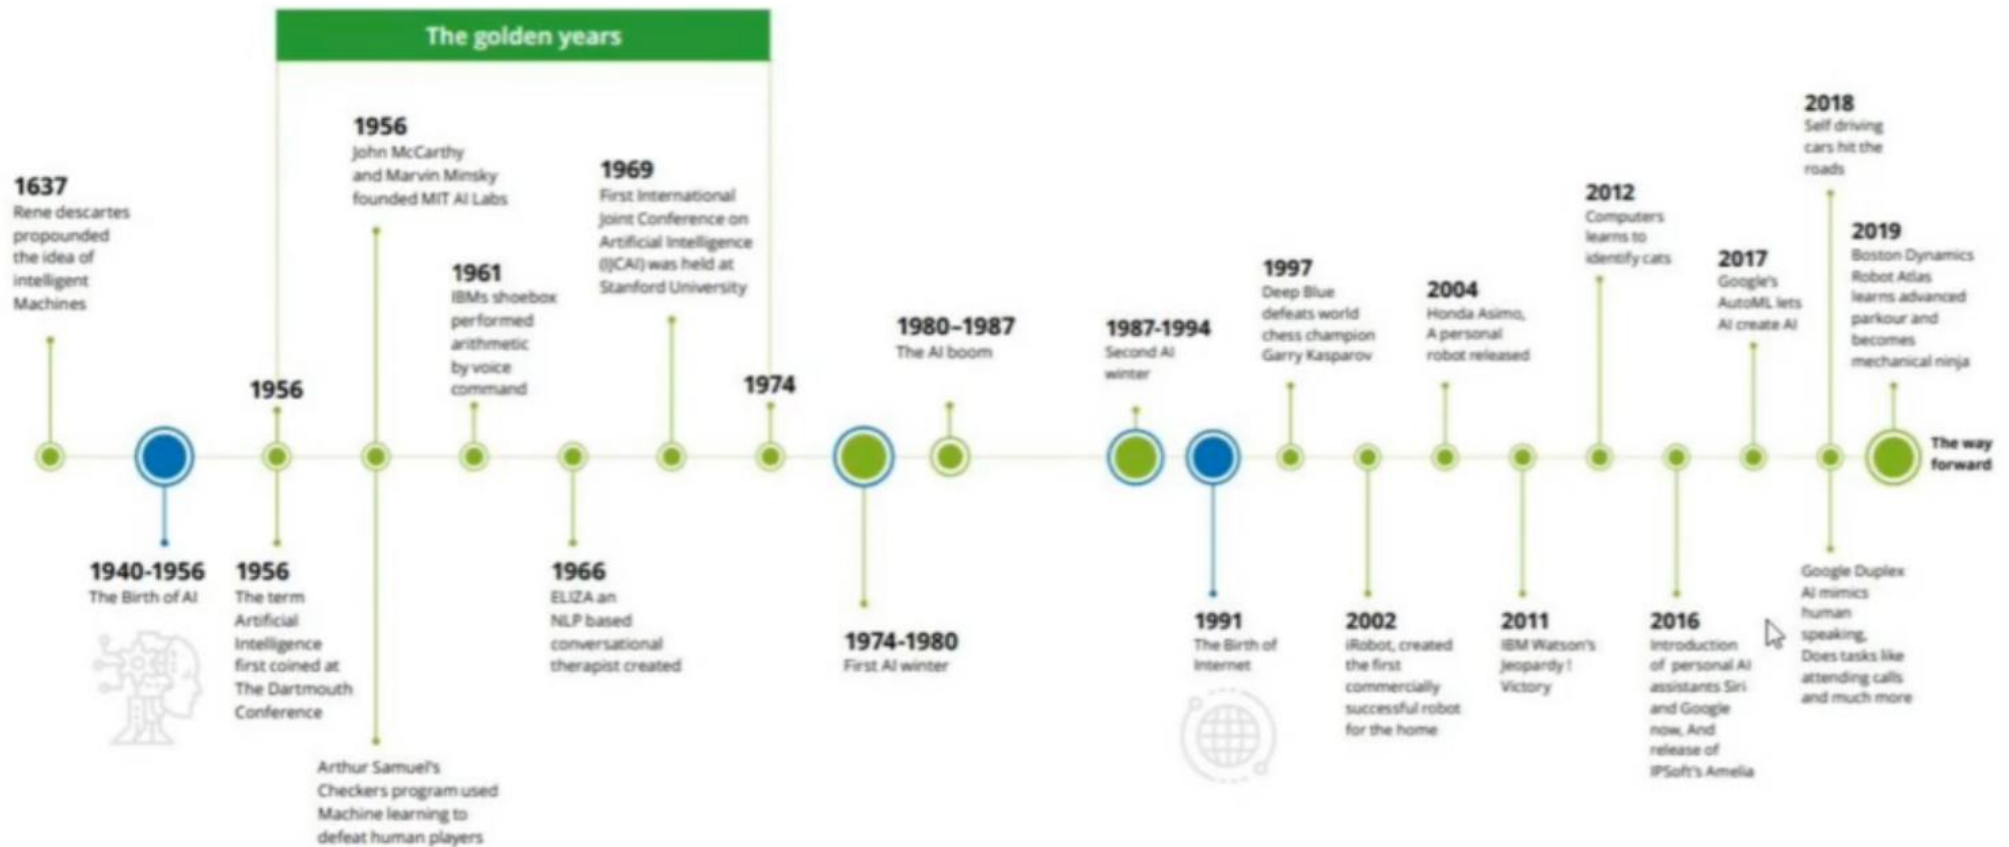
The golden years

1637
Rene descartes propounded the idea of intelligent Machines

1940-1956
The Birth of AI

1956

1956
The term Artificial Intelligence first coined at The Dartmouth Conference

1956
John McCarthy and Marvin Minsky founded MIT AI Labs

Arthur Samuel's Checkers program used Machine learning to defeat human players

1961
IBMs shoebox performed arithmetic by voice command

1966
ELIZA an NLP based conversational therapist created

1969
First International Joint Conference on Artificial Intelligence (IJCAI) was held at Stanford University

1974

1974-1980
First AI winter

1980–1987
The AI boom

1987-1994
Second AI winter

1991
The Birth of Internet

1997
Deep Blue defeats world chess champion Garry Kasparov

2002
iRobot, created the first commercially successful robot for the home

2004
Honda Asimo, A personal robot released

2011
IBM Watson's Jeopardy ! Victory

2012
Computers learns to identify cats

2016
Introduction of personal AI assistants Siri and Google now, And release of IPSoft's Amelia

2017
Google's AutoML lets AI create AI

2018
Self driving cars hit the roads

Google Duplex AI mimics human speaking, Does tasks like attending calls and much more

2019
Boston Dynamics Robot Atlas learns advanced parkour and becomes mechanical ninja

The way forward